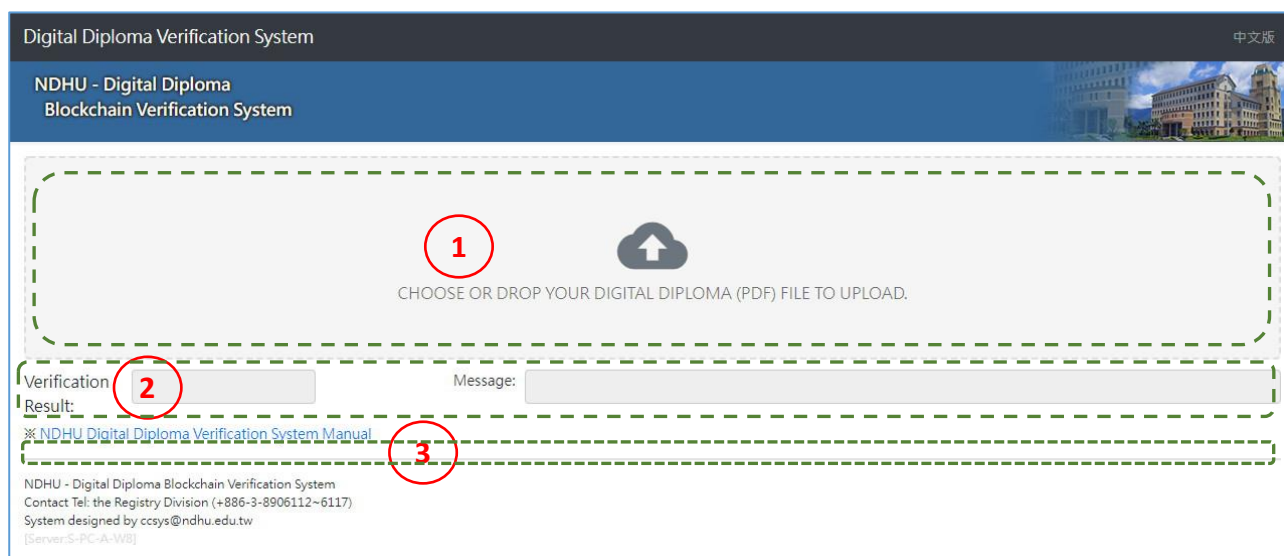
Digital Diploma Verification System

中文版

NDHU - Digital Diploma
Blockchain Verification System

1

CHOOSE OR DROP YOUR DIGITAL DIPLOMA (PDF) FILE TO UPLOAD.

Verification Result:

2

Message:

※ NDHU Digital Diploma Verification System Manual

3

NDHU - Digital Diploma Blockchain Verification System
Contact Tel: the Registry Division (+886-3-8906112~6117)
System designed by ccsys@ndhu.edu.tw
[Server:S-PC-A-W8]